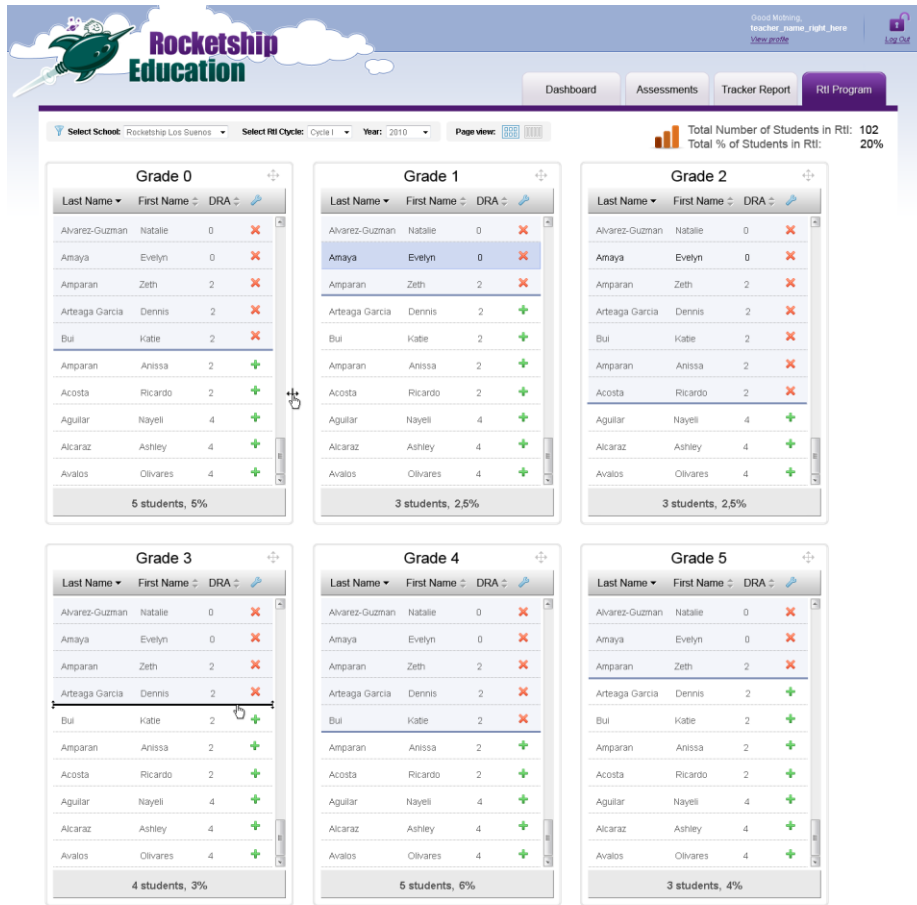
Rocketship Education

Good Morning, teacher_name_right_here
View profile

Log Out

Dashboard | Assessments | Tracker Report | RtI Program

Select School: Rocketship Los Suenos | Select RtI Cycle: Cycle I | Year: 2010 | Page view:

Total Number of Students in RtI: 102
Total % of Students in RtI: 20%

Grade 0

| Last Name | First Name | DRA |
|---|---|---|
| Alvarez-Guzman | Natalie | 0 |
| Amaya | Evelyn | 0 |
| Amparan | Zeth | 2 |
| Arteaga Garcia | Dennis | 2 |
| Bui | Katie | 2 |
| Amparan | Anissa | 2 |
| Acosta | Ricardo | 2 |
| Aguilar | Nayeli | 4 |
| Alcaraz | Ashley | 4 |
| Avalos | Olivares | 4 |

5 students, 5%

Grade 1

| Last Name | First Name | DRA |
|---|---|---|
| Alvarez-Guzman | Natalie | 0 |
| Amaya | Evelyn | 0 |
| Amparan | Zeth | 2 |
| Arteaga Garcia | Dennis | 2 |
| Bui | Katie | 2 |
| Amparan | Anissa | 2 |
| Acosta | Ricardo | 2 |
| Aguilar | Nayeli | 4 |
| Alcaraz | Ashley | 4 |
| Avalos | Olivares | 4 |

3 students, 2,5%

Grade 2

| Last Name | First Name | DRA |
|---|---|---|
| Alvarez-Guzman | Natalie | 0 |
| Amaya | Evelyn | 0 |
| Amparan | Zeth | 2 |
| Arteaga Garcia | Dennis | 2 |
| Bui | Katie | 2 |
| Amparan | Anissa | 2 |
| Acosta | Ricardo | 2 |
| Aguilar | Nayeli | 4 |
| Alcaraz | Ashley | 4 |
| Avalos | Olivares | 4 |

3 students, 2,5%

Grade 3

| Last Name | First Name | DRA |
|---|---|---|
| Alvarez-Guzman | Natalie | 0 |
| Amaya | Evelyn | 0 |
| Amparan | Zeth | 2 |
| Arteaga Garcia | Dennis | 2 |
| Bui | Katie | 2 |
| Amparan | Anissa | 2 |
| Acosta | Ricardo | 2 |
| Aguilar | Nayeli | 4 |
| Alcaraz | Ashley | 4 |
| Avalos | Olivares | 4 |

4 students, 3%

Grade 4

| Last Name | First Name | DRA |
|---|---|---|
| Alvarez-Guzman | Natalie | 0 |
| Amaya | Evelyn | 0 |
| Amparan | Zeth | 2 |
| Arteaga Garcia | Dennis | 2 |
| Bui | Katie | 2 |
| Amparan | Anissa | 2 |
| Acosta | Ricardo | 2 |
| Aguilar | Nayeli | 4 |
| Alcaraz | Ashley | 4 |
| Avalos | Olivares | 4 |

5 students, 6%

Grade 5

| Last Name | First Name | DRA |
|---|---|---|
| Alvarez-Guzman | Natalie | 0 |
| Amaya | Evelyn | 0 |
| Amparan | Zeth | 2 |
| Arteaga Garcia | Dennis | 2 |
| Bui | Katie | 2 |
| Amparan | Anissa | 2 |
| Acosta | Ricardo | 2 |
| Aguilar | Nayeli | 4 |
| Alcaraz | Ashley | 4 |
| Avalos | Olivares | 4 |

3 students, 4%